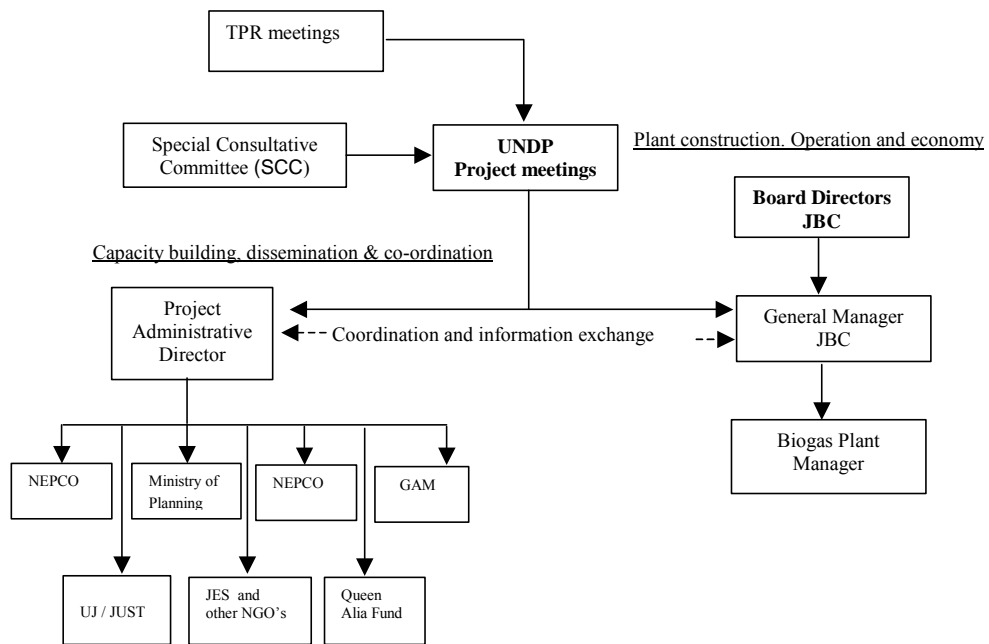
TPR meetings

Special Consultative Committee (SCC)

UNDP
Project meetings

Plant construction. Operation and economy

Board Directors
JBC

Capacity building, dissemination & co-ordination

Project Administrative Director

Coordination and information exchange

General Manager
JBC

Biogas Plant Manager

NEPCO

Ministry of Planning

NEPCO

GAM

UJ / JUST

JES and other NGO's

Queen Alia Fund